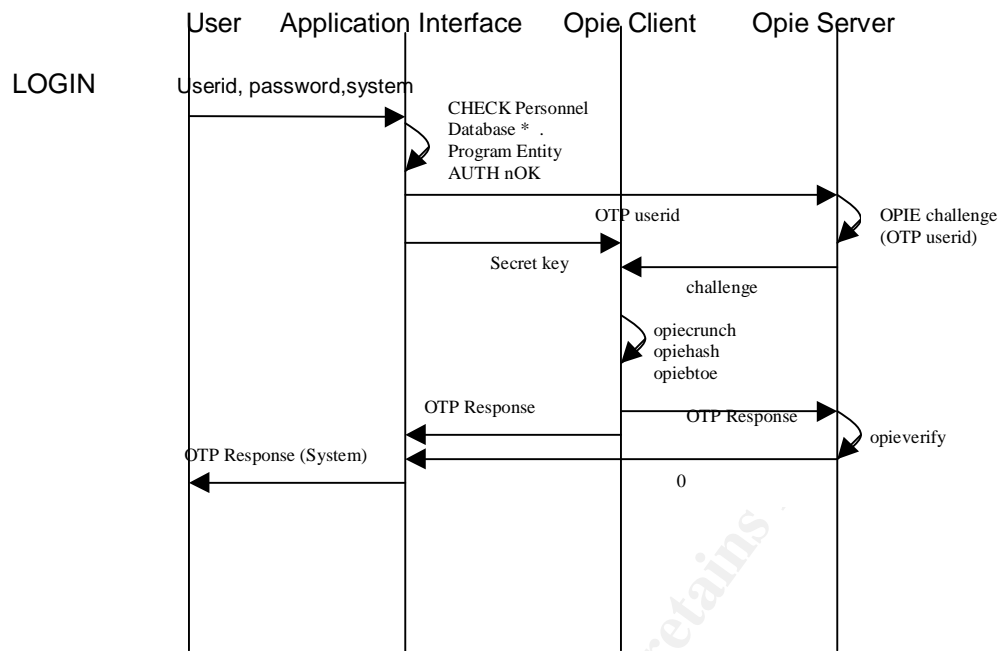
User Application Interface Opie Client Opie Server

LOGIN

Userid, password,system

CHECK Personnel Database * . Program Entity AUTH nOK

OTP userid

OPIE challenge (OTP userid)

Secret key

challenge

opiecrunch
opiehash
opiebtoe

OTP Response

OTP Response

opieverify

OTP Response (System)

0

retains